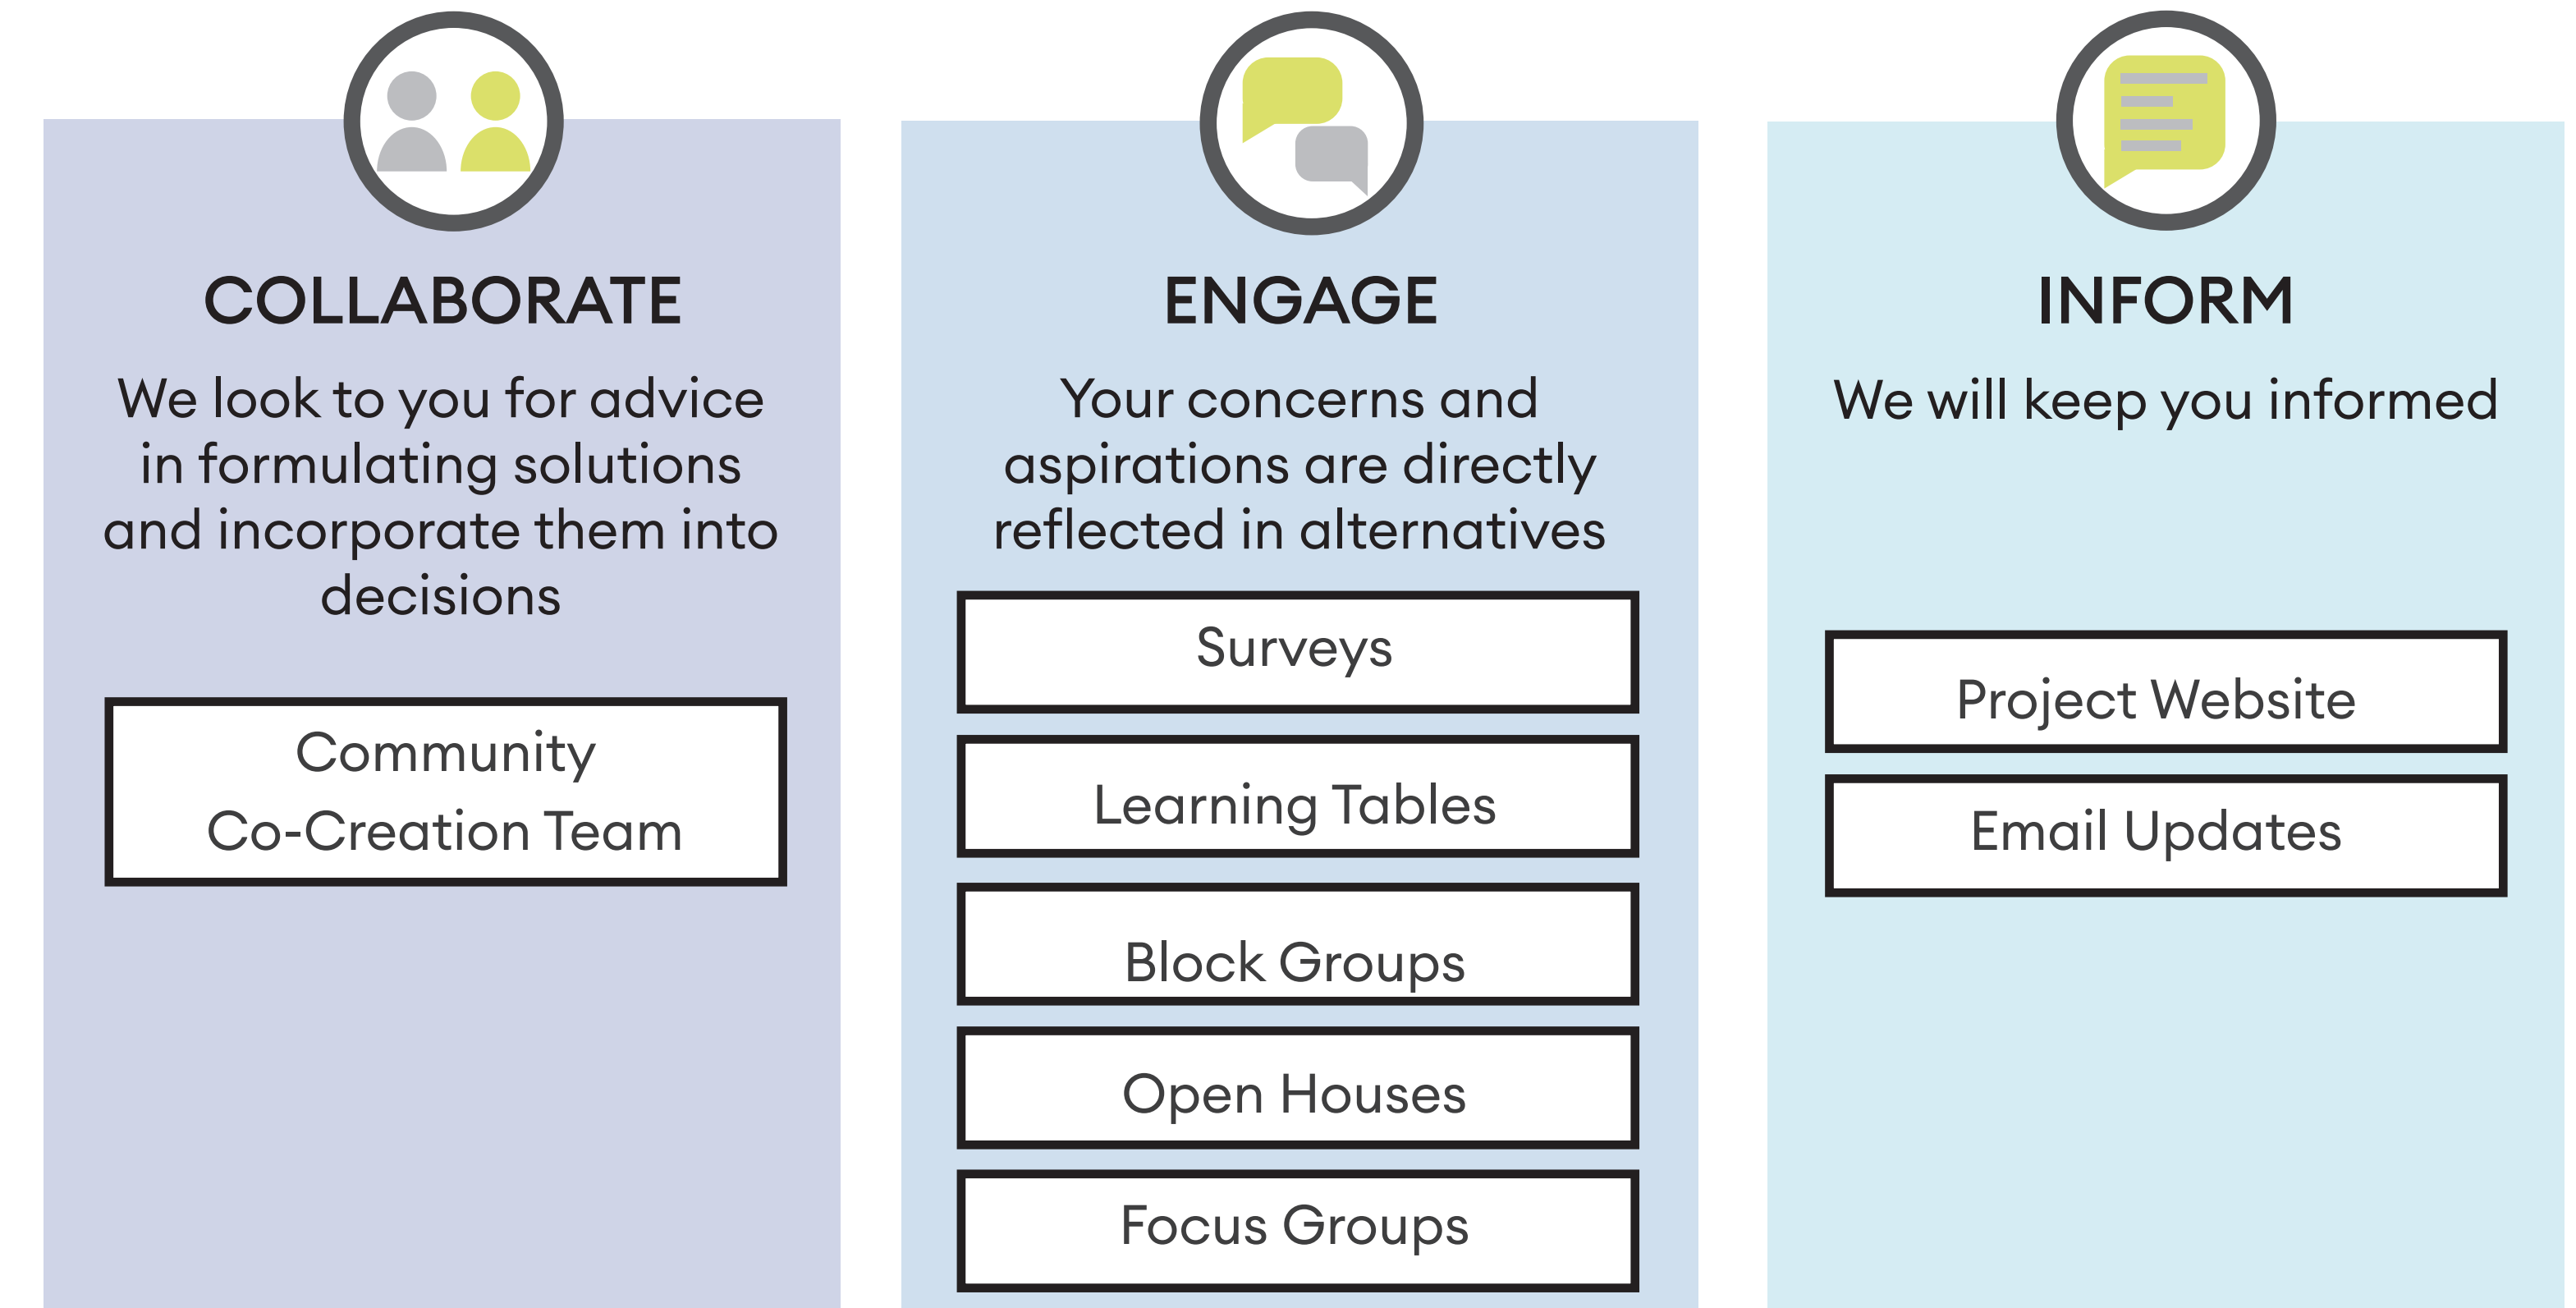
COLLABORATE

We look to you for advice in formulating solutions and incorporate them into decisions

Community Co-Creation Team

ENGAGE

Your concerns and aspirations are directly reflected in alternatives

Surveys

Learning Tables

Block Groups

Open Houses

Focus Groups

INFORM

We will keep you informed

Project Website

Email Updates